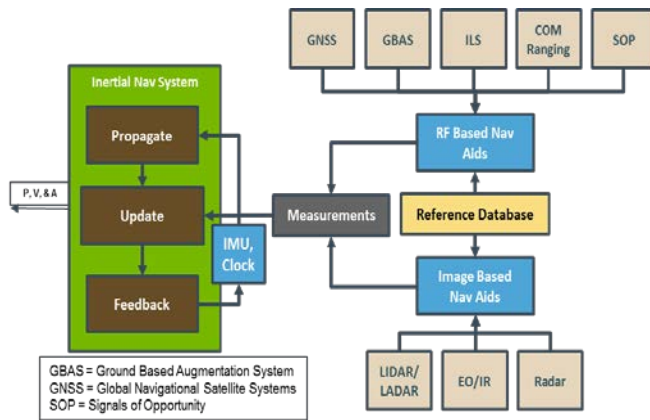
GNSS
GBAS
ILS
COM Ranging
SOP

Inertial Nav System
Propagate
Update
Feedback

P, V, & A

IMU, Clock

Measurements

RF Based Nav Aids

Reference Database

Image Based Nav Aids

LIDAR/ LADAR
EO/IR
Radar

GBAS = Ground Based Augmentation System
GNSS = Global Navigational Satellite Systems
SOP = Signals of Opportunity